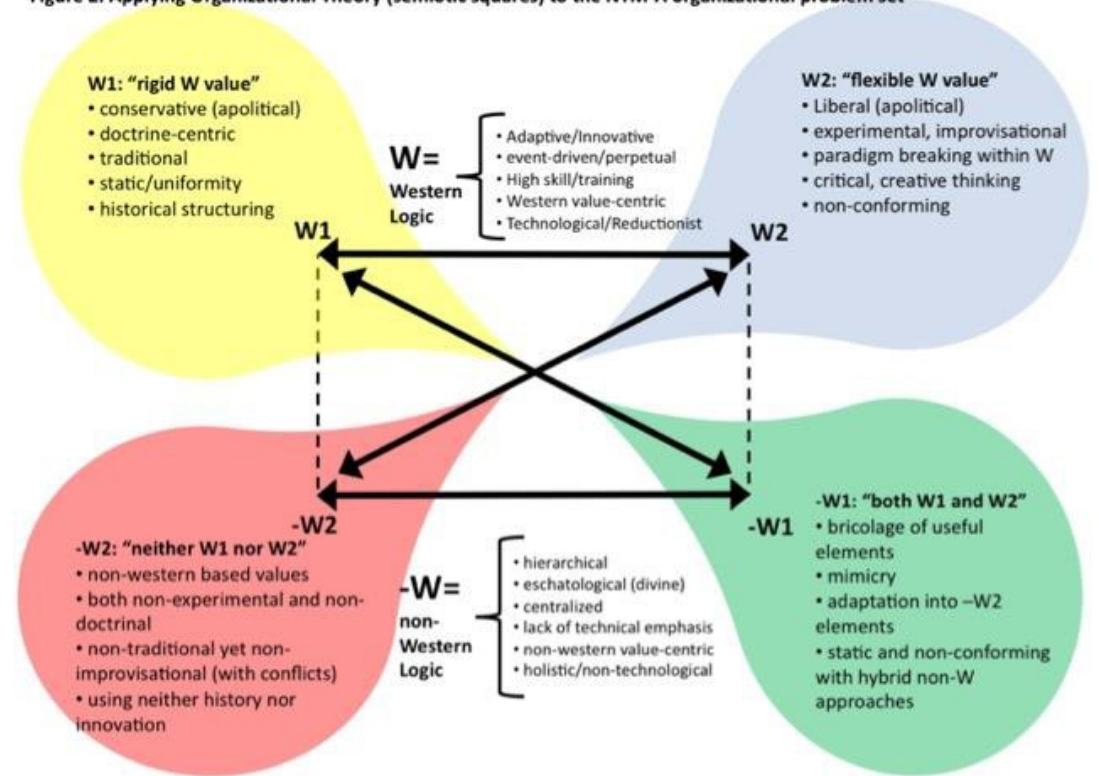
Figure 2: Applying Organizational Theory (semiotic squares) to the NTM-A organizational problem set

W1: "rigid W value"
• conservative (apolitical)
• doctrine-centric
• traditional
• static/uniformity
• historical structuring

W=
Western Logic

• Adaptive/Innovative
• event-driven/perpetual
• High skill/training
• Western value-centric
• Technological/Reductionist

W2: "flexible W value"
• Liberal (apolitical)
• experimental, improvisational
• paradigm breaking within W
• critical, creative thinking
• non-conforming

W1

W2

-W2

-W1

-W2: "neither W1 nor W2"
• non-western based values
• both non-experimental and non-doctrinal
• non-traditional yet non-improvisational (with conflicts)
• using neither history nor innovation

-W=
non-Western Logic

• hierarchical
• eschatological (divine)
• centralized
• lack of technical emphasis
• non-western value-centric
• holistic/non-technological

-W1: "both W1 and W2"
• bricolage of useful elements
• mimicry
• adaptation into –W2 elements
• static and non-conforming with hybrid non-W approaches